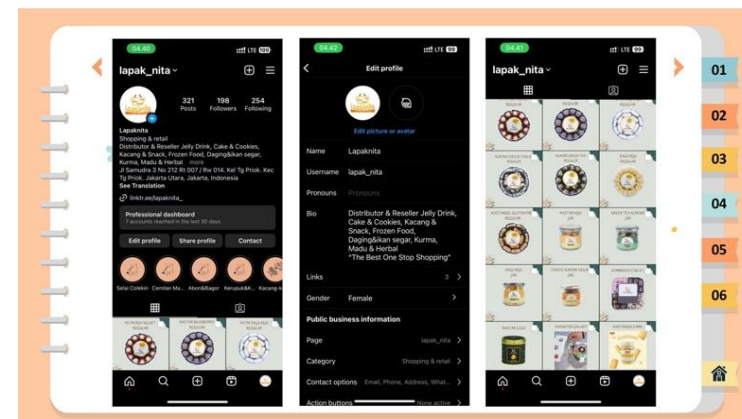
04.40 LTE 100

lapak_nita

321 Posts 198 Followers 254 Following

Lapaknita
Shopping & retail
Distributor & Reseller Jelly Drink, Cake & Cookies, Kacang & Snack, Frozen Food, Daging&ikan segar, Kurma, Madu & Herbal ... more
Jl Samudra 3 No 212 Rt 007 / Rw 014, Kel Tg Priok, Kec Tg Priok, Jakarta Utara, Jakarta, Indonesia
See Translation

linktr.ee/lapaknita_

Professional dashboard
7 accounts reached in the last 30 days.

Edit profile Share profile Contact

Selai Coleklin Cemilan Ma... Abon&Bagor Kerupuk&K... Kacang-k

04.42 LTE 99

Edit profile

Edit picture or avatar

Name Lapaknita
Username lapak_nita
Pronouns Pronouns
Bio Distributor & Reseller Jelly Drink, Cake & Cookies, Kacang & Snack, Frozen Food, Daging&ikan segar, Kurma, Madu & Herbal "The Best One Stop Shopping"
Links 3
Gender Female

Public business information
Page lapak_nita
Category Shopping & retail
Contact options Email, Phone, Address, What...
Action buttons None active

04.41 LTE 99

lapak_nita

01
02
03
04
05
06